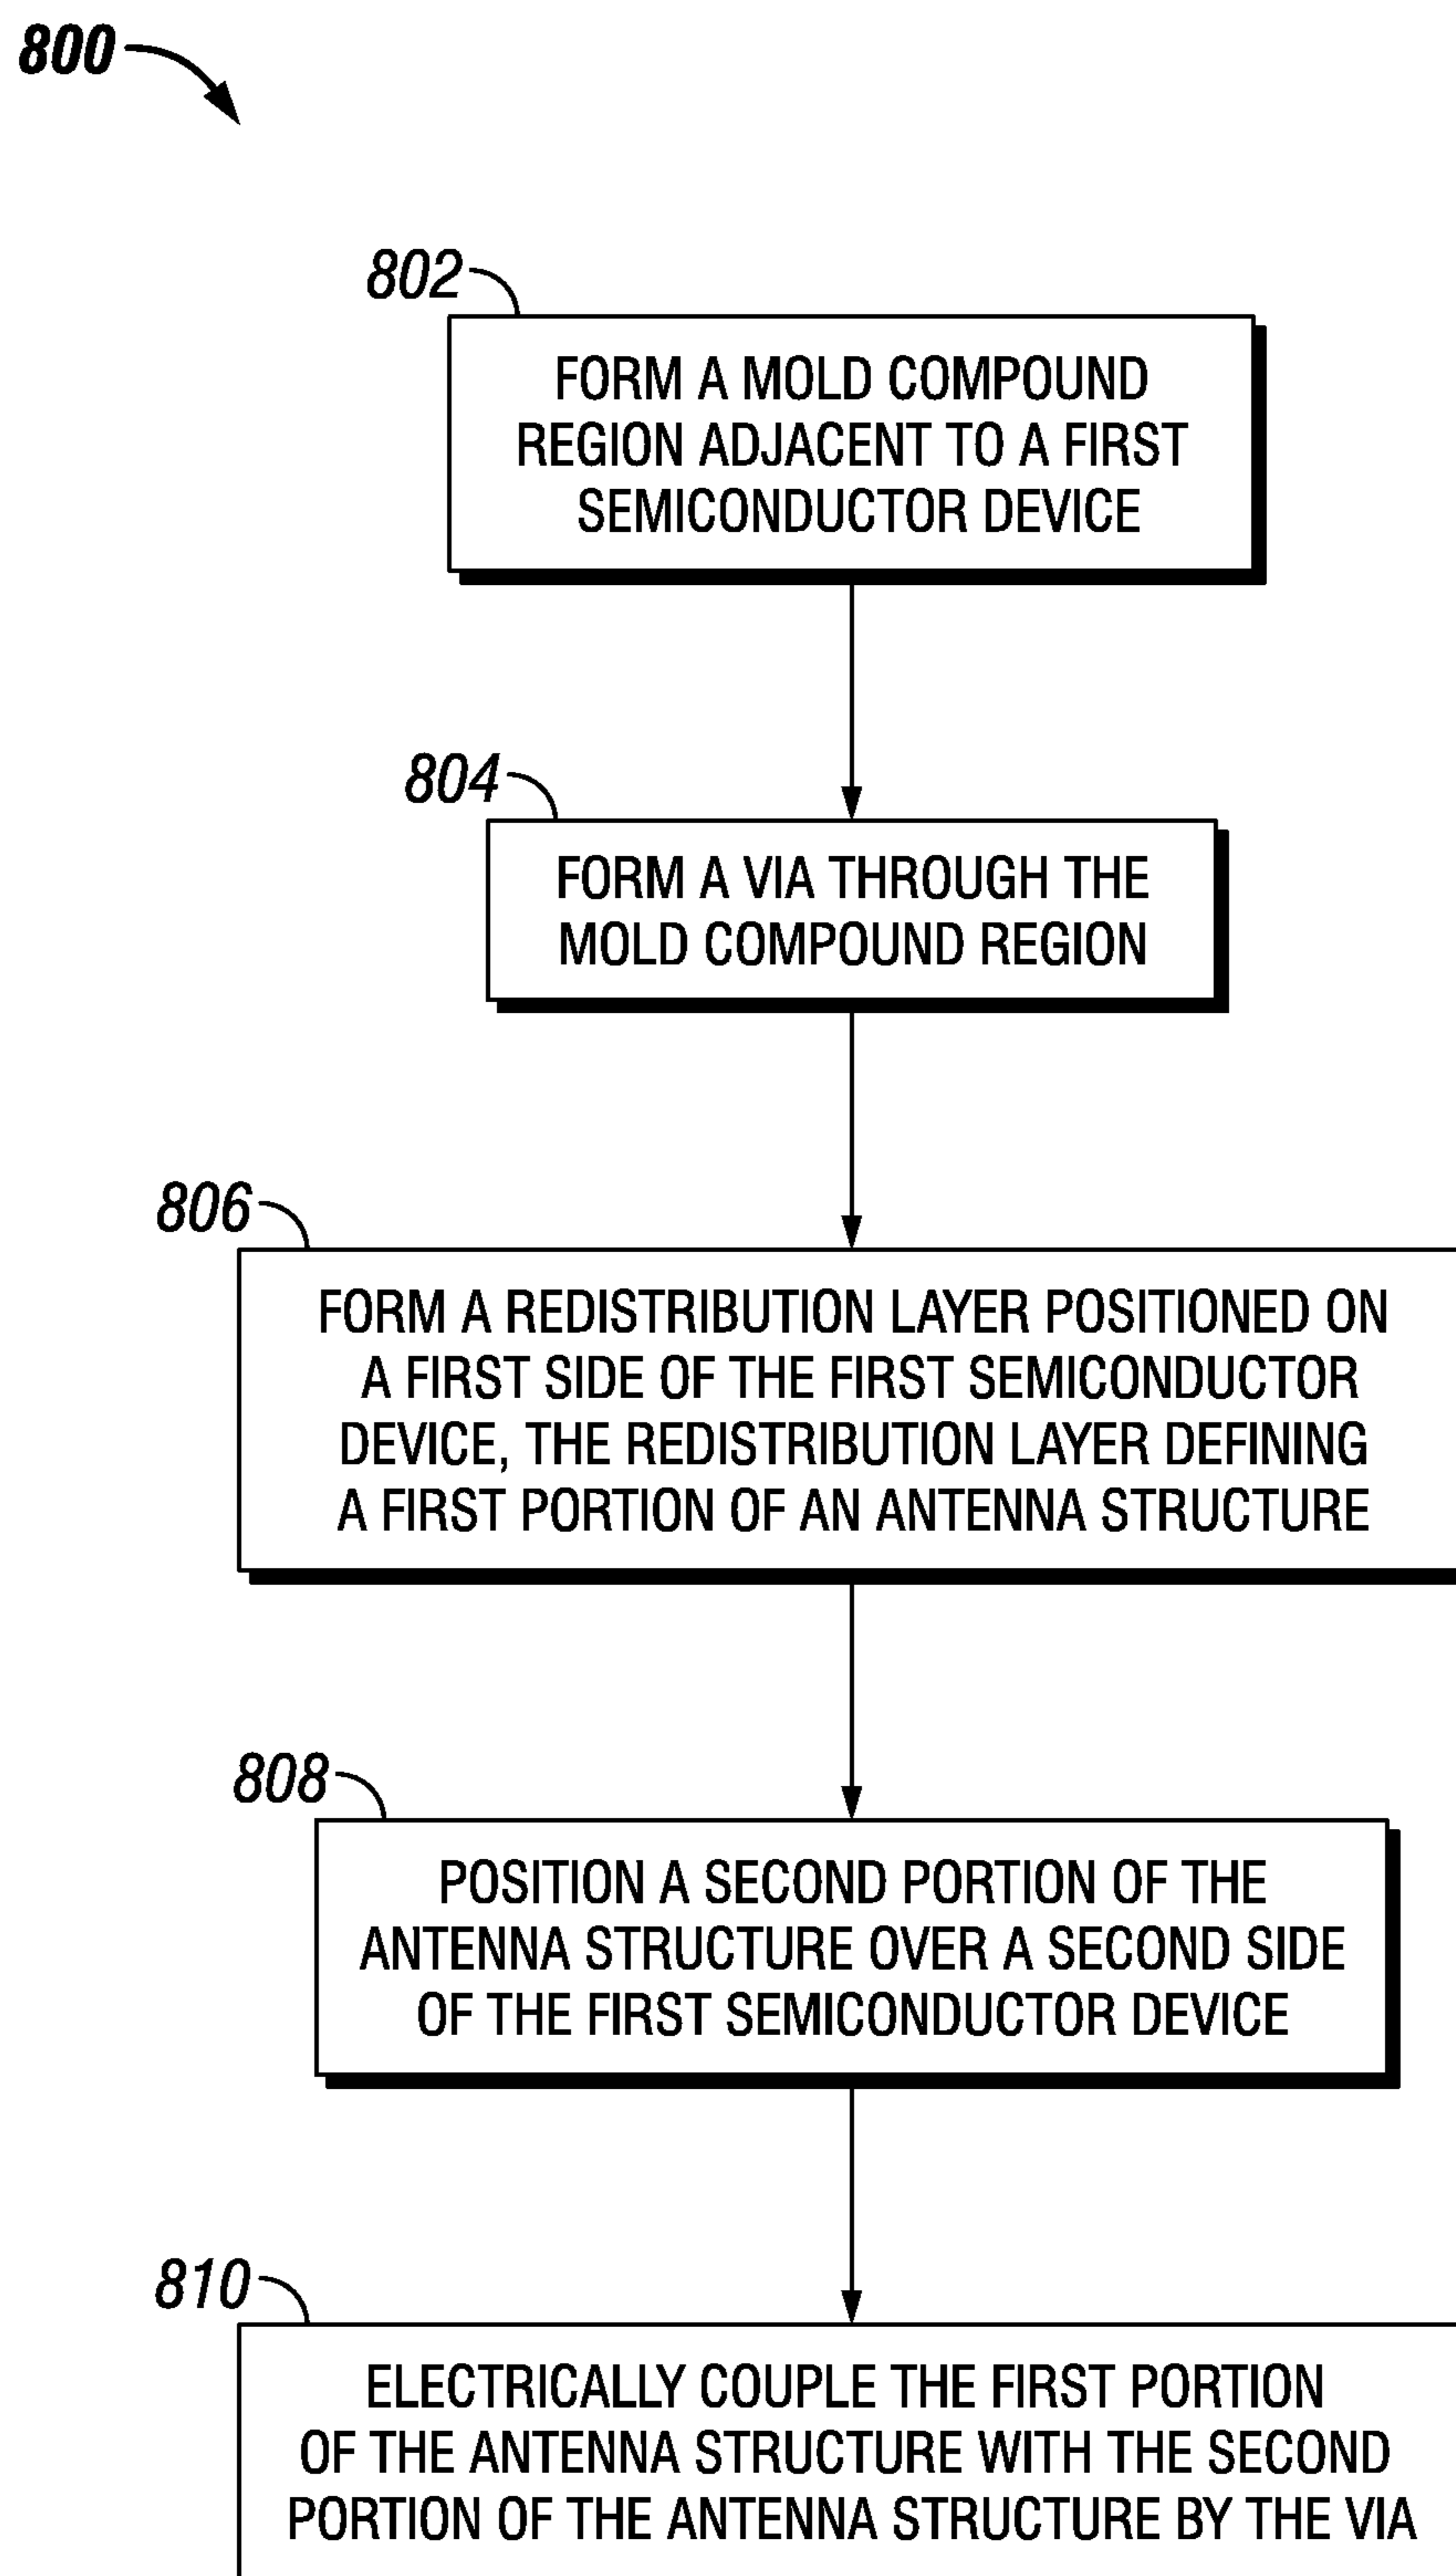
800

802

FORM A MOLD COMPOUND REGION ADJACENT TO A FIRST SEMICONDUCTOR DEVICE

804

FORM A VIA THROUGH THE MOLD COMPOUND REGION

806

FORM A REDISTRIBUTION LAYER POSITIONED ON A FIRST SIDE OF THE FIRST SEMICONDUCTOR DEVICE, THE REDISTRIBUTION LAYER DEFINING A FIRST PORTION OF AN ANTENNA STRUCTURE

808

POSITION A SECOND PORTION OF THE ANTENNA STRUCTURE OVER A SECOND SIDE OF THE FIRST SEMICONDUCTOR DEVICE

810

ELECTRICALLY COUPLE THE FIRST PORTION OF THE ANTENNA STRUCTURE WITH THE SECOND PORTION OF THE ANTENNA STRUCTURE BY THE VIA